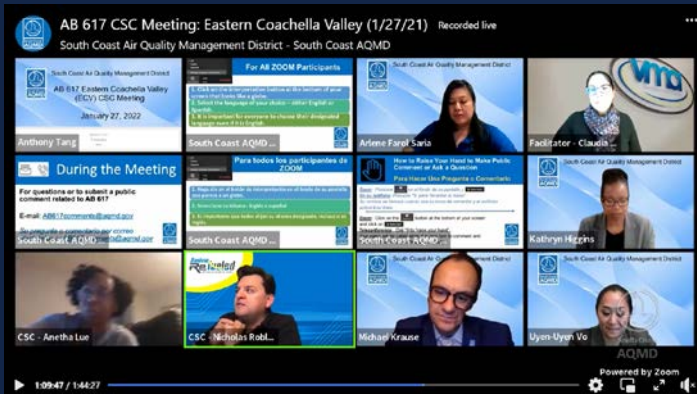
AB 617 CSC Meeting: Eastern Coachella Valley (1/27/21) Recorded live
South Coast Air Quality Management District - South Coast AQMD

South Coast Air Quality Management District
AB 617 Eastern Coachella Valley (ECV) CSC Meeting
January 27, 2022
Anthony Tang

For All ZOOM Participants
1. Click on the interpretation button at the bottom of your screen that looks like a globe.
2. Select the language of your choice – either English or Spanish.
3. It is important for everyone to choose their designated language even if it is English.
South Coast AQMD

South Coast Air Quality Management District
Arlene Farol Saria

Facilitator - Claudia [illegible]

During the Meeting
For questions or to submit a public comment related to AB 617:
E-mail: AB617comments@aqmd.gov
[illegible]
South Coast AQMD

Para todos los participantes de ZOOM
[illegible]
South Coast AQMD

How to Raise Your Hand to Make Public Comment or Ask a Question
Para Hacer Una Pregunta o Comentario
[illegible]
South Coast AQMD

South Coast Air Quality Management District
Kathryn Higgins

CSC - Anetha Lue

CSC - Nicholas Robl...

South Coast Air Quality Management District
Michael Krause

South Coast Air Quality Management District
Uyen-Uyen Vo
AQMD

1:09:47 / 1:44:27
Powered by Zoom